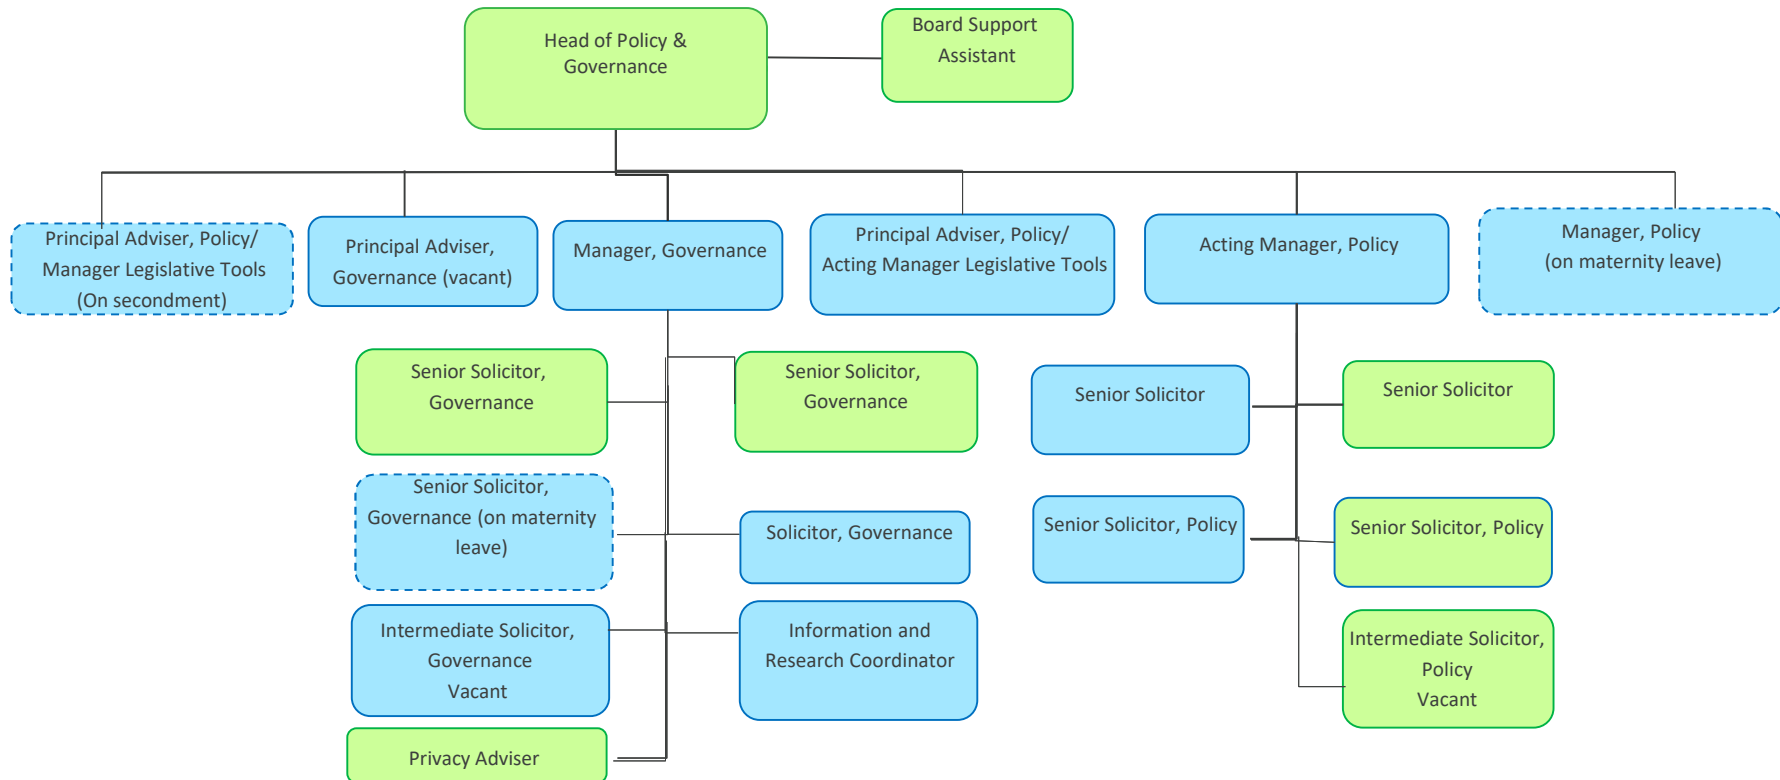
Head of Policy & Governance

Board Support Assistant

Principal Adviser, Policy/ Manager Legislative Tools (On secondment)

Principal Adviser, Governance (vacant)

Manager, Governance

Principal Adviser, Policy/ Acting Manager Legislative Tools

Acting Manager, Policy

Manager, Policy (on maternity leave)

Senior Solicitor, Governance

Senior Solicitor, Governance

Senior Solicitor

Senior Solicitor

Senior Solicitor, Governance (on maternity leave)

Solicitor, Governance

Senior Solicitor, Policy

Senior Solicitor, Policy

Intermediate Solicitor, Governance Vacant

Information and Research Coordinator

Intermediate Solicitor, Policy Vacant

Privacy Adviser